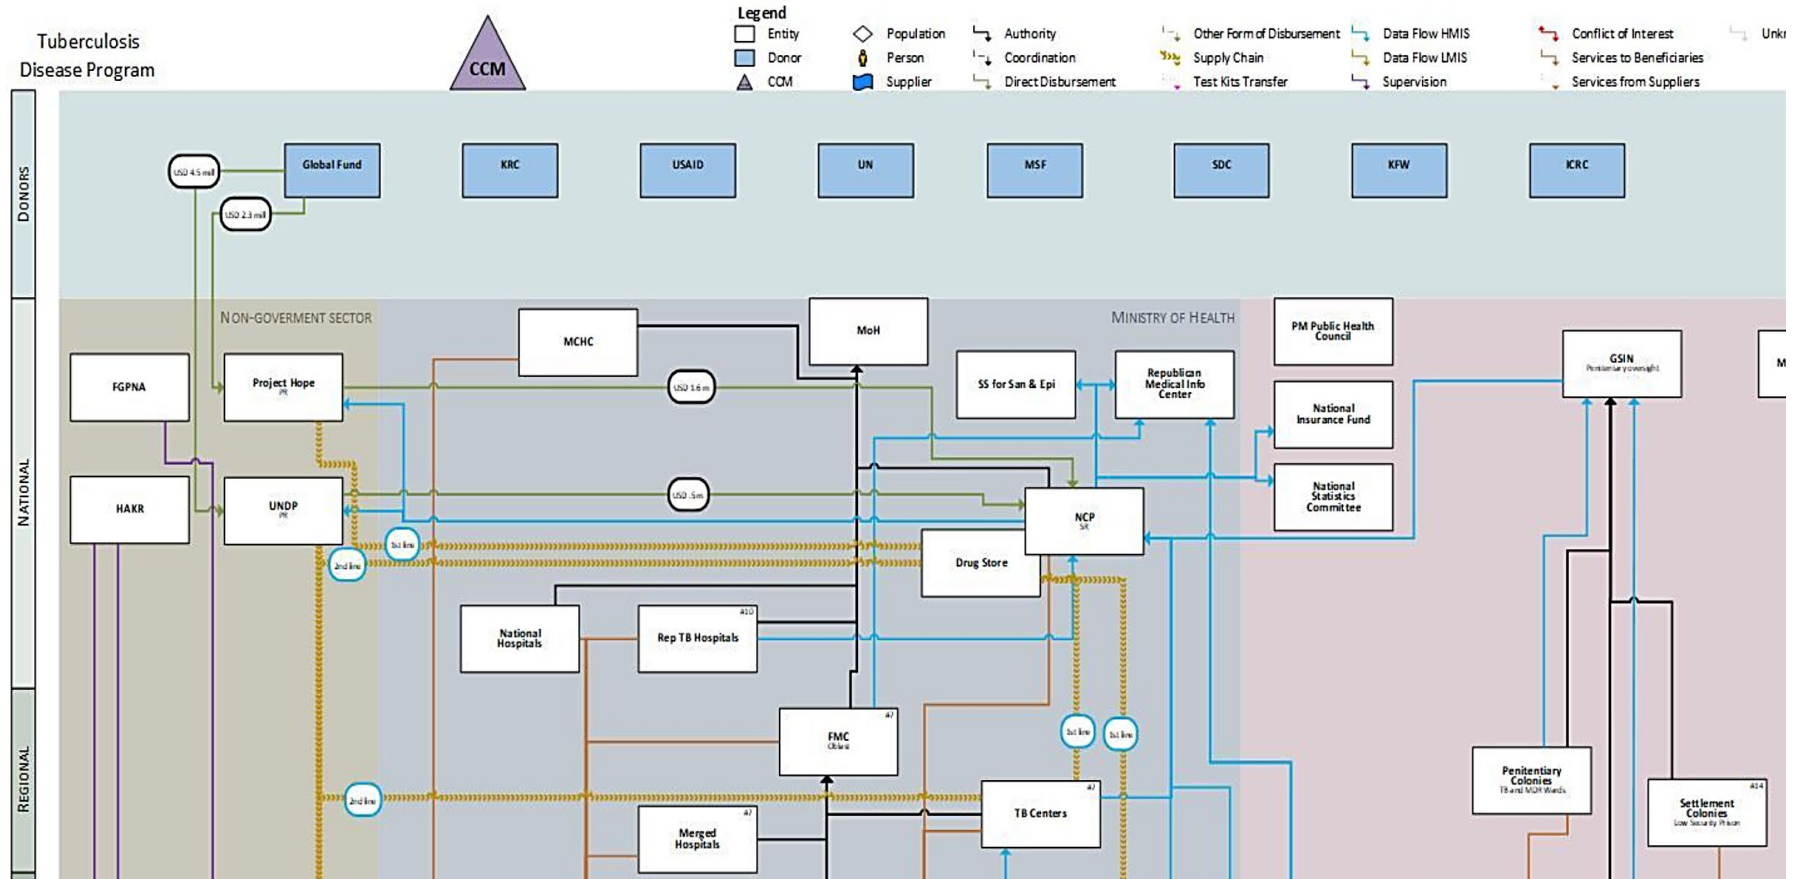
Tuberculosis Disease Program

CCM

Legend
Entity
Donor
CCM
Population
Person
Supplier
Authority
Coordination
Direct Disbursement
Other Form of Disbursement
Supply Chain
Test Kits Transfer
Data Flow HMIS
Data Flow LMIS
Supervision
Conflict of Interest
Services to Beneficiaries
Services from Suppliers
Unk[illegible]

DONORS
NATIONAL
REGIONAL

USD 4.5 mil
USD 2.3 mil
Global Fund
KRC
USAID
UN
MSF
SDC
KFW
ICRC

NON-GOVERMENT SECTOR
MINISTRY OF HEALTH

FGPNA
Project Hope
PR
HAKR
UNDP
PR
MCHC
MoH
USD 1.6 m
USD .5m
SS for San & Epi
Republican Medical Info Center
PM Public Health Council
National Insurance Fund
National Statistics Committee
GSIN
Penitentiary oversight
M
NCP
SR
Drug Store
1st line
2nd line
National Hospitals
Rep TB Hospitals
#10
FMC
Oblast
#7
1st line
1st line
2nd line
TB Centers
#7
Merged Hospitals
#7
Penitentiary Colonies
TB and MOH Wards
Settlement Colonies
#14
Low Security Prison